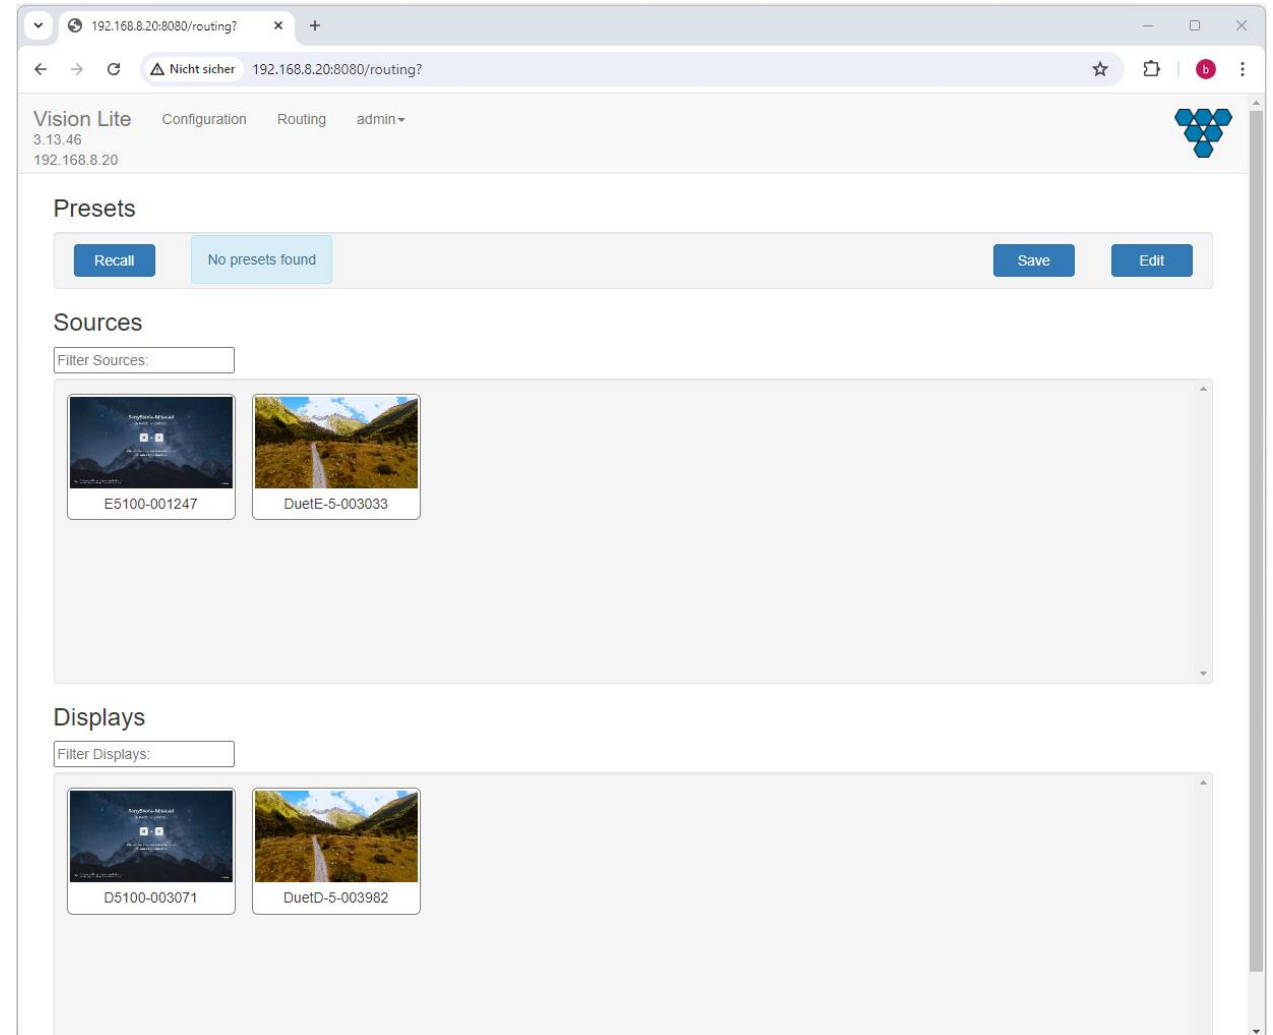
192.168.8.20:8080/routing?

Nicht sicher 192.168.8.20:8080/routing?

b

Vision Lite
3.13.46
192.168.8.20

Configuration Routing admin

Presets

Recall No presets found Save Edit

Sources

Filter Sources:

E5100-001247 DuetE-5-003033

Displays

Filter Displays:

D5100-003071 DuetD-5-003982